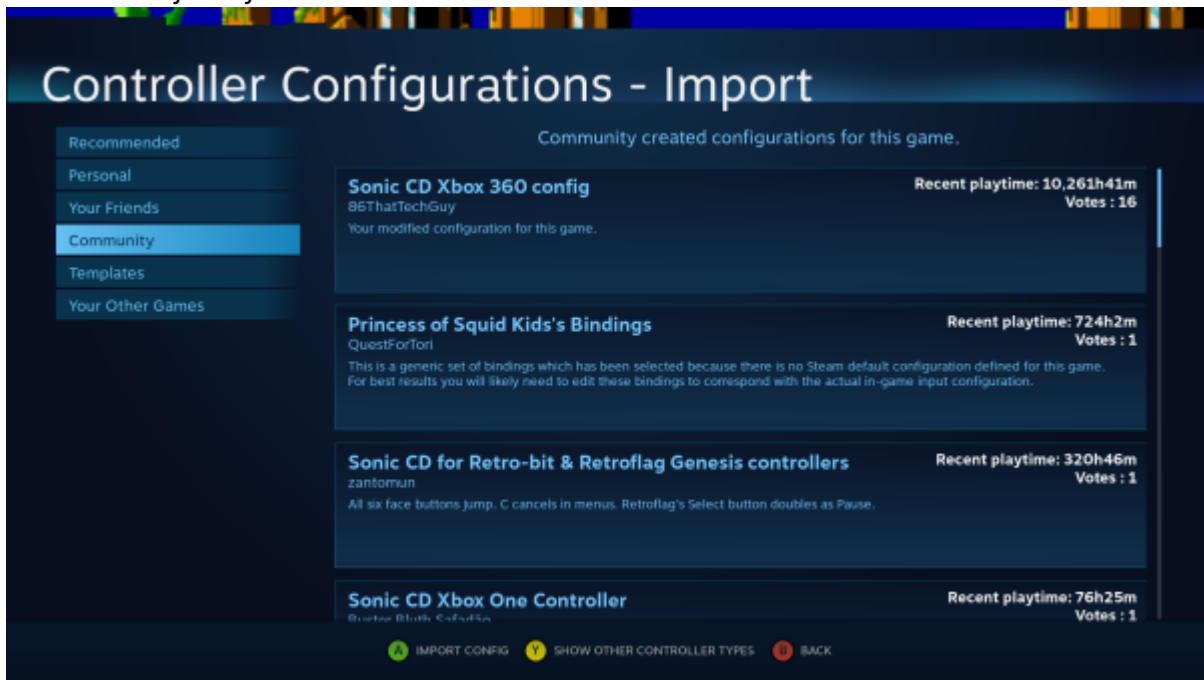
Controller Configurations - Import

Recommended
Personal
Your Friends
Community
Templates
Your Other Games

Community created configurations for this game.

Sonic CD Xbox 360 config
86ThatTechGuy
Your modified configuration for this game.
Recent playtime: 10,261h41m
Votes : 16

Princess of Squid Kids's Bindings
QuestForTori
This is a generic set of bindings which has been selected because there is no Steam default configuration defined for this game. For best results you will likely need to edit these bindings to correspond with the actual in-game input configuration.
Recent playtime: 724h2m
Votes : 1

Sonic CD for Retro-bit & Retroflag Genesis controllers
zantomun
All six face buttons jump. C cancels in menus. Retroflag's Select button doubles as Pause.
Recent playtime: 320h46m
Votes : 1

Sonic CD Xbox One Controller
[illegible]
Recent playtime: 76h25m
Votes : 1

A IMPORT CONFIG Y SHOW OTHER CONTROLLER TYPES B BACK